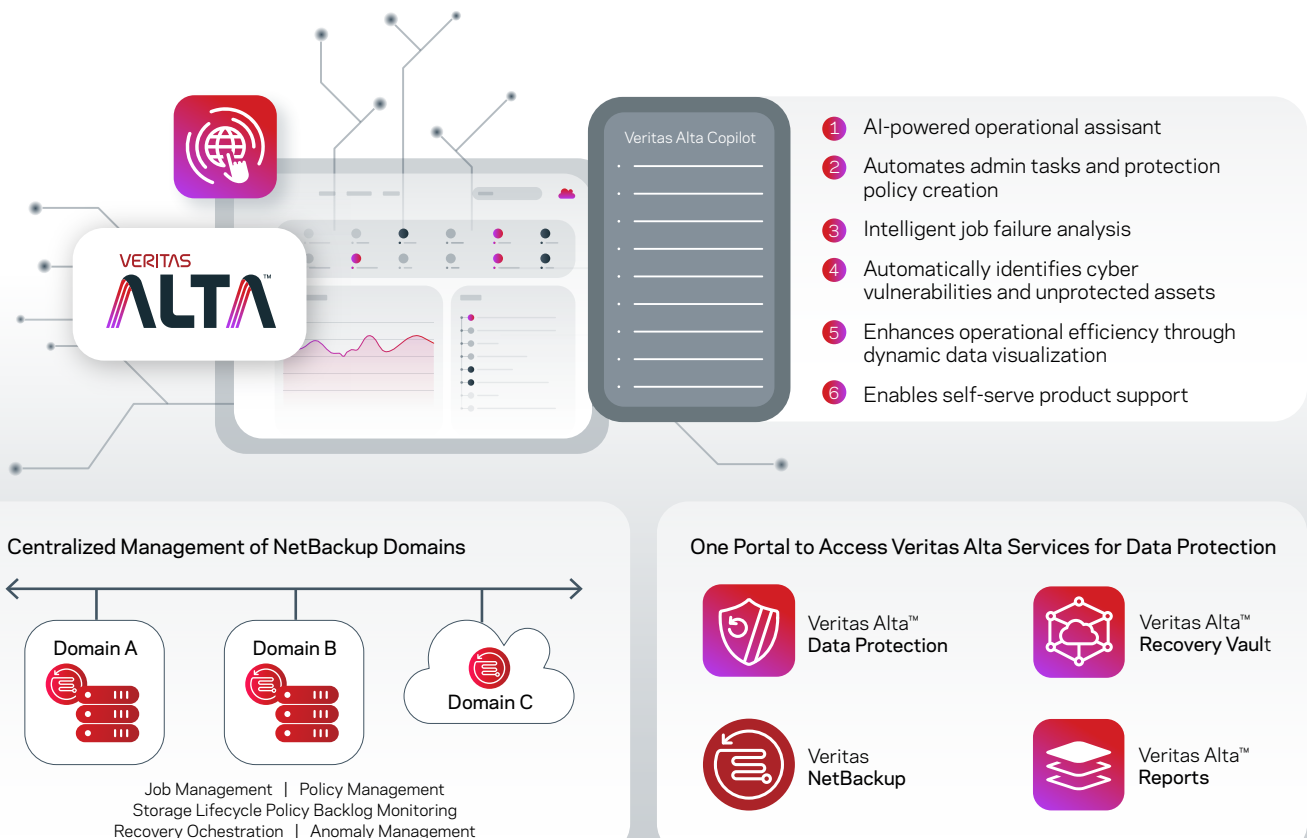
VERITAS
ALTA™

Veritas Alta Copilot

1 AI-powered operational assisant

2 Automates admin tasks and protection policy creation

3 Intelligent job failure analysis

4 Automatically identifies cyber vulnerabilities and unprotected assets

5 Enhances operational efficiency through dynamic data visualization

6 Enables self-serve product support

Centralized Management of NetBackup Domains

Domain A

Domain B

Domain C

Job Management | Policy Management
Storage Lifecycle Policy Backlog Monitoring
Recovery Ochestration | Anomaly Management

One Portal to Access Veritas Alta Services for Data Protection

Veritas Alta™ Data Protection

Veritas Alta™ Recovery Vault

Veritas NetBackup

Veritas Alta™ Reports